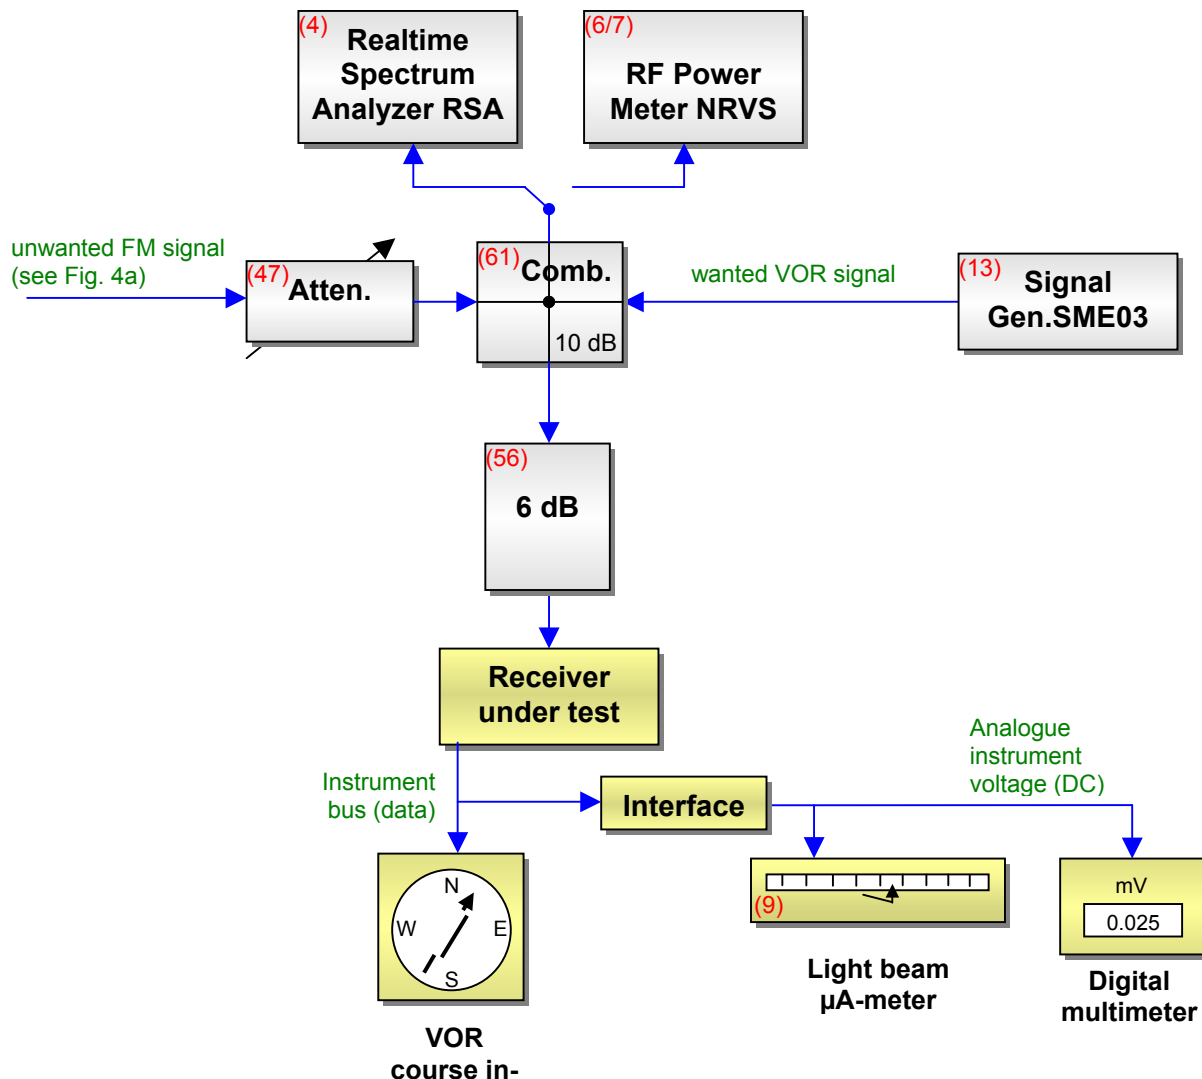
(4) Realtime Spectrum Analyzer RSA

(6/7) RF Power Meter NRVS

unwanted FM signal (see Fig. 4a)

(47) Atten.

(61) Comb.

10 dB

wanted VOR signal

(13) Signal Gen.SME03

(56) 6 dB

Receiver under test

Analogue instrument voltage (DC)

Instrument bus (data)

Interface

N
W
E
S

VOR course in-

(9)

Light beam µA-meter

mV
0.025

Digital multimeter